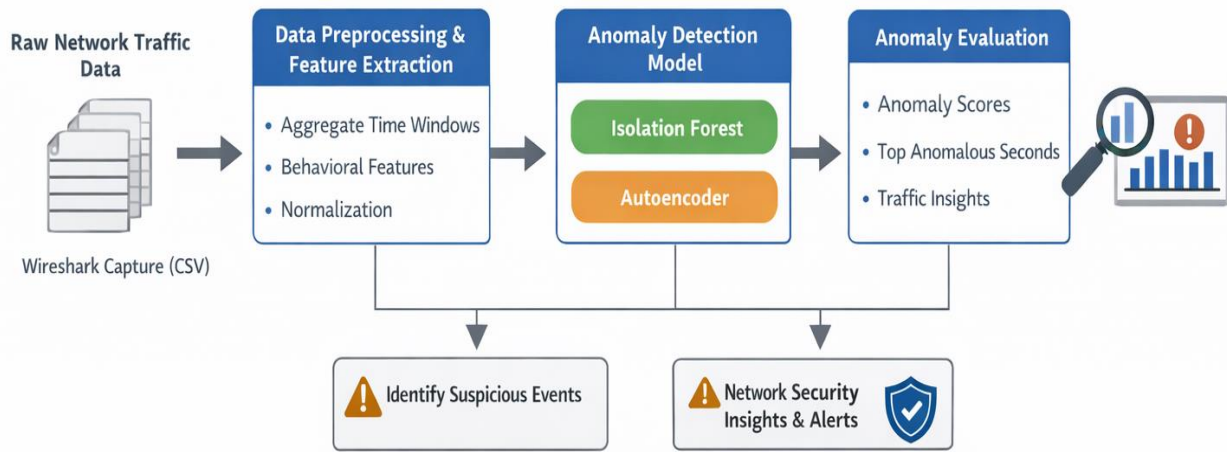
Raw Network Traffic Data

Wireshark Capture (CSV)

Data Preprocessing & Feature Extraction

• Aggregate Time Windows
• Behavioral Features
• Normalization

Anomaly Detection Model

Isolation Forest

Autoencoder

Anomaly Evaluation

• Anomaly Scores
• Top Anomalous Seconds
• Traffic Insights

Identify Suspicious Events

Network Security Insights & Alerts